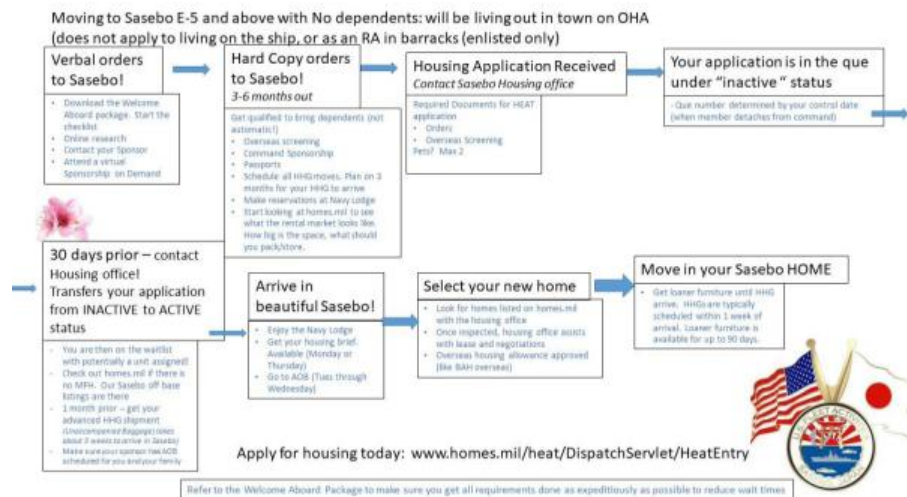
Moving to Sasebo E-5 and above with No dependents: will be living out in town on OHA (does not apply to living on the ship, or as an RA in barracks (enlisted only)

Verbal orders to Sasebo!

- Download the Welcome Aboard package. Start the checklist
- Online research
- Contact your Sponsor
- Attend a virtual Sponsorship on Demand

Hard Copy orders to Sasebo!
3-6 months out

Get qualified to bring dependents (not automatic!)
- Overseas screening
- Command Sponsorship
- Passports
- Schedule all HHG moves. Plan on 3 months for your HHG to arrive
- Make reservations at Navy Lodge
- Start looking at homes.mil to see what the rental market looks like. How big is the space, what should you pack/store.

Housing Application Received
Contact Sasebo Housing office

Required Documents for HEAT application
- Orders
- Overseas Screening
Pets? Max 2

Your application is in the que under "inactive" status

- Que number determined by your control date (when member detaches from command)

30 days prior – contact Housing office! Transfers your application from INACTIVE to ACTIVE status

- You are then on the waitlist with potentially a unit assigned!
- Check out homes.mil if there is no MFH. Our Sasebo off base listings are there
- 1 month prior – get your advanced HHG shipment (Unaccompanied Baggage) takes about 3 weeks to arrive in Sasebo)
- Make sure your sponsor has AOB scheduled for you and your family

Arrive in beautiful Sasebo!

- Enjoy the Navy Lodge
- Get your housing brief. Available (Monday or Thursday)
- Go to AOB (Tues through Wednesday)

Select your new home

- Look for homes listed on homes.mil with the housing office
- Once inspected, housing office assists with lease and negotiations
- Overseas housing allowance approved (like BAH overseas)

Move in your Sasebo HOME

- Get loaner furniture until HHG arrive. HHGs are typically scheduled within 1 week of arrival. Loaner furniture is available for up to 90 days.

Apply for housing today: www.homes.mil/heat/DispatchServlet/HeatEntry

Refer to the Welcome Aboard Package to make sure you get all requirements done as expeditiously as possible to reduce wait times